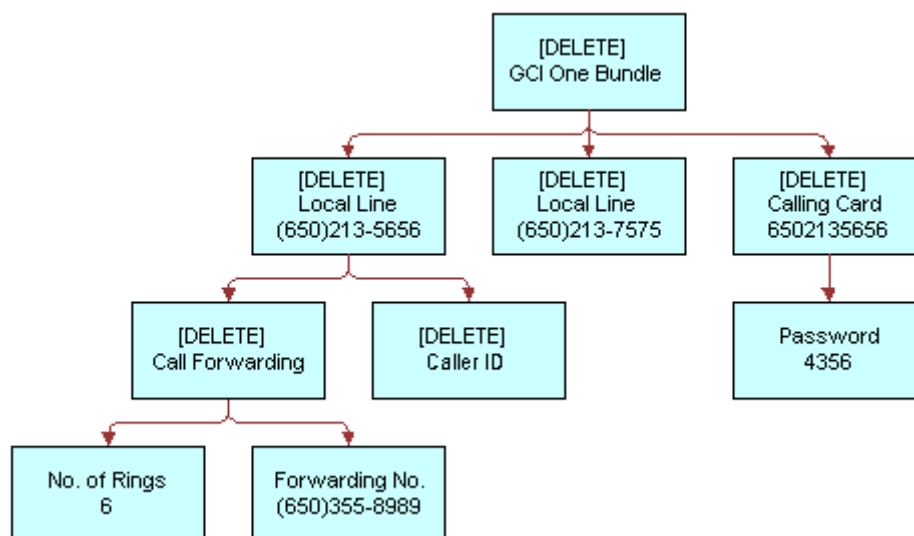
[DELETE]
GCI One Bundle

[DELETE]
Local Line
(650)213-5656

[DELETE]
Local Line
(650)213-7575

[DELETE]
Calling Card
6502135656

[DELETE]
Call Forwarding

[DELETE]
Caller ID

Password
4356

No. of Rings
6

Forwarding No.
(650)355-8989